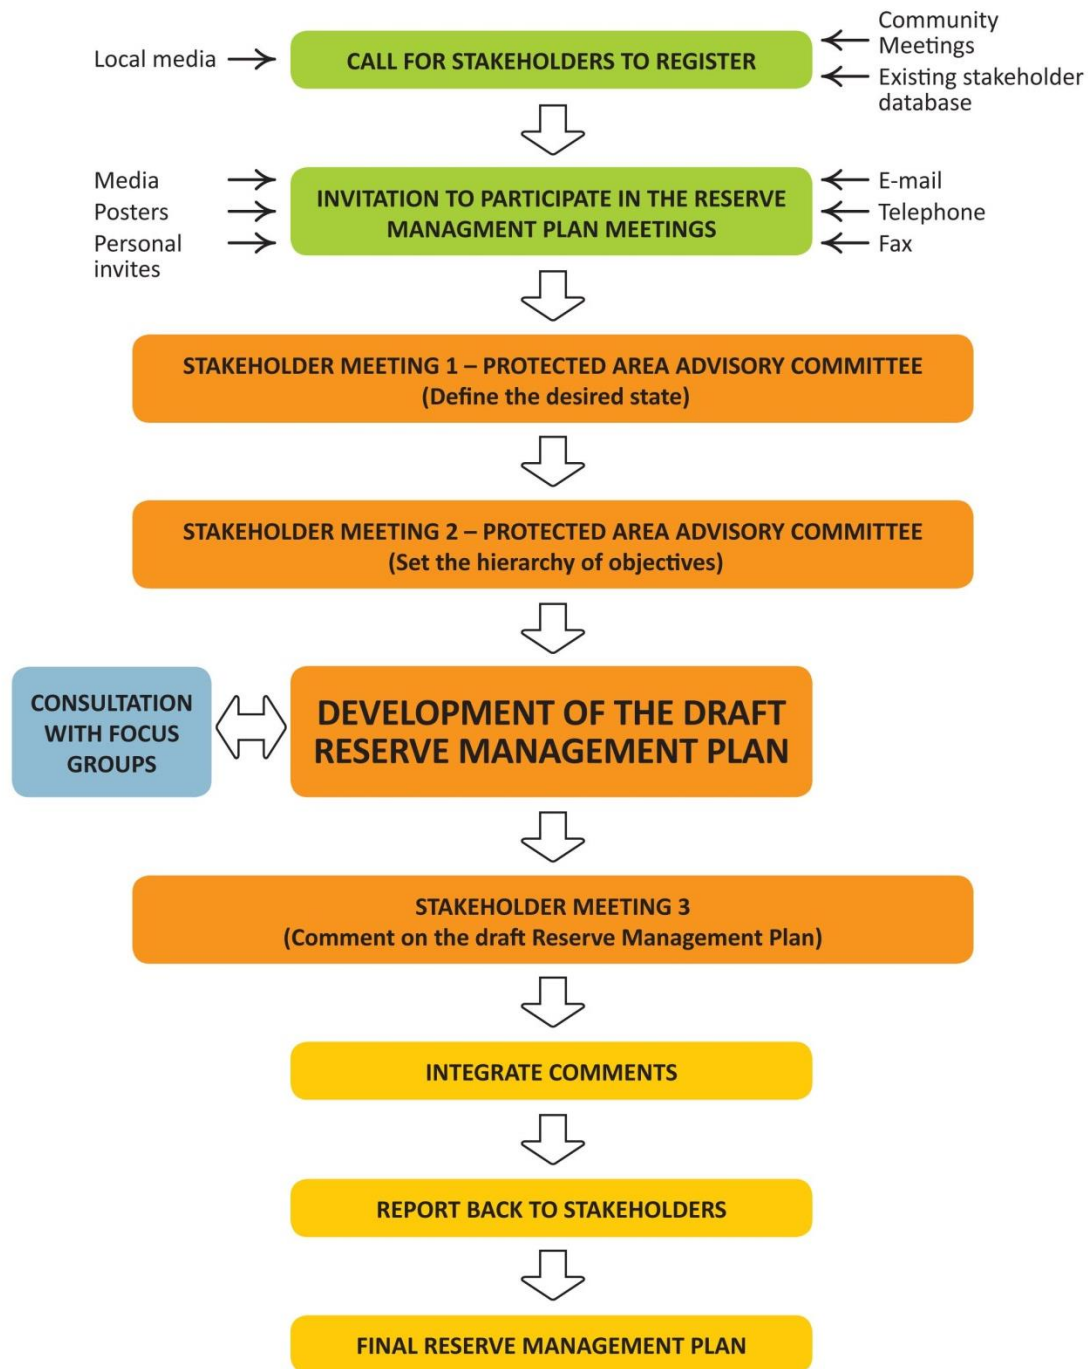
Local media

CALL FOR STAKEHOLDERS TO REGISTER

Community Meetings

Existing stakeholder database

Media

Posters

Personal invites

INVITATION TO PARTICIPATE IN THE RESERVE MANAGMENT PLAN MEETINGS

E-mail

Telephone

Fax

STAKEHOLDER MEETING 1 – PROTECTED AREA ADVISORY COMMITTEE (Define the desired state)

STAKEHOLDER MEETING 2 – PROTECTED AREA ADVISORY COMMITTEE (Set the hierarchy of objectives)

CONSULTATION WITH FOCUS GROUPS

DEVELOPMENT OF THE DRAFT RESERVE MANAGEMENT PLAN

STAKEHOLDER MEETING 3 (Comment on the draft Reserve Management Plan)

INTEGRATE COMMENTS

REPORT BACK TO STAKEHOLDERS

FINAL RESERVE MANAGEMENT PLAN